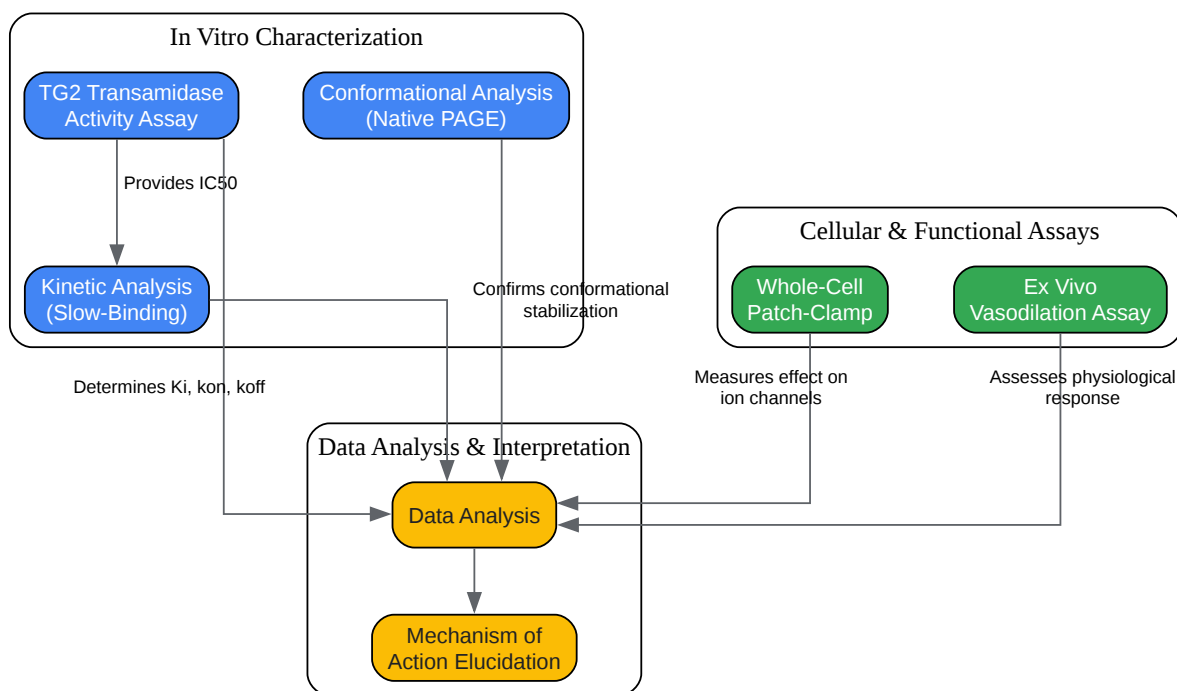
In Vitro Characterization

TG2 Transamidase Activity Assay

Conformational Analysis (Native PAGE)

Provides IC50

Kinetic Analysis (Slow-Binding)

Confirms conformational stabilization

Cellular & Functional Assays

Whole-Cell Patch-Clamp

Ex Vivo Vasodilation Assay

Determines Ki, kon, koff

Measures effect on ion channels

Assesses physiological response

Data Analysis & Interpretation

Data Analysis

Mechanism of Action Elucidation